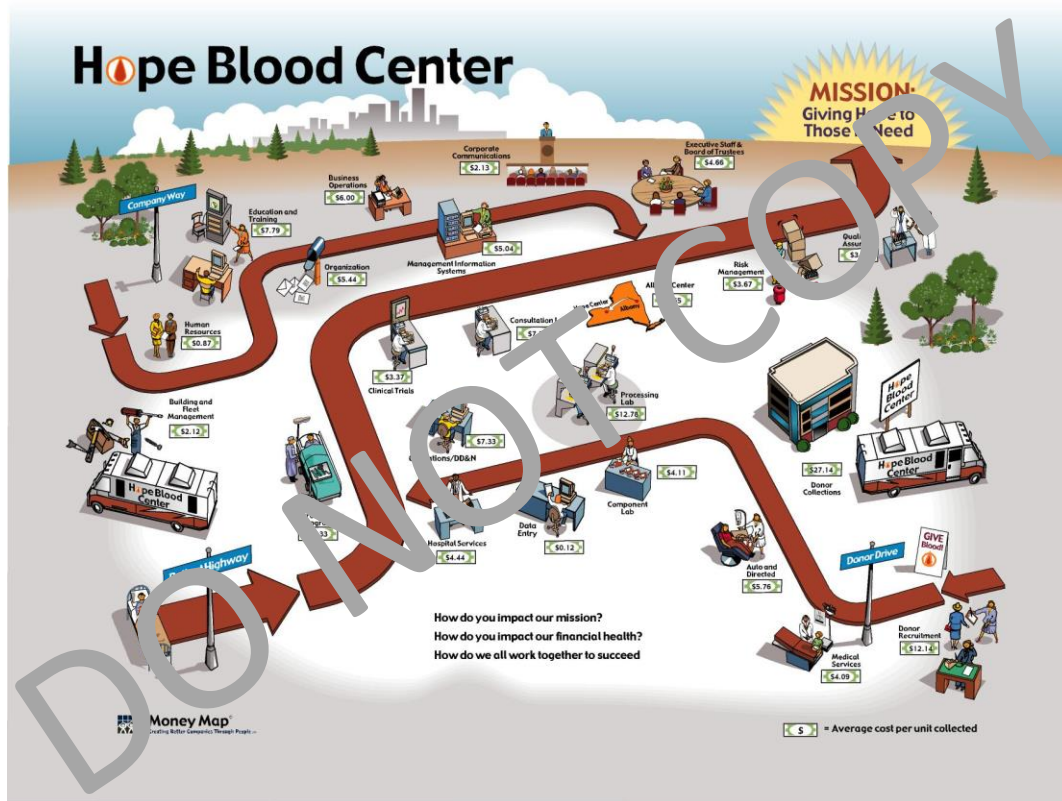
Hope Blood Center

MISSION: Giving H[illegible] to Those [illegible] Need

DO NOT COPY

Company Way

Education and Training
$7.79

Business Operations
$6.00

Corporate Communications
$2.13

Executive Staff & Board of Trustees
$4.66

Management Information Systems
$5.04

Organization
$5.44

Human Resources
$0.87

Risk Management
$3.67

Quali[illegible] Assu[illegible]
$3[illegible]

Al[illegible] Center
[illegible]5

Consultation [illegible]
$7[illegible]

Hope Center
Albany

Clinical Trials
$3.37

Processing Lab
$12.78

Building and Fleet Management
$2.12

Hope Blood Center

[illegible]tions/DD&N
$7.33

$4.11

Component Lab

$27.14
Donor Collections

Hope Blood Center

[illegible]
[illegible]33

Hospital Services
$4.44

Data Entry
$0.12

Auto and Directed
$5.76

Donor Drive

GIVE Blood!

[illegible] Highway

How do you impact our mission?
How do you impact our financial health?
How do we all work together to succeed

Medical Services
$4.09

Donor Recruitment
$12.14

Money Map
Creating Better Companies Through People

$ = Average cost per unit collected